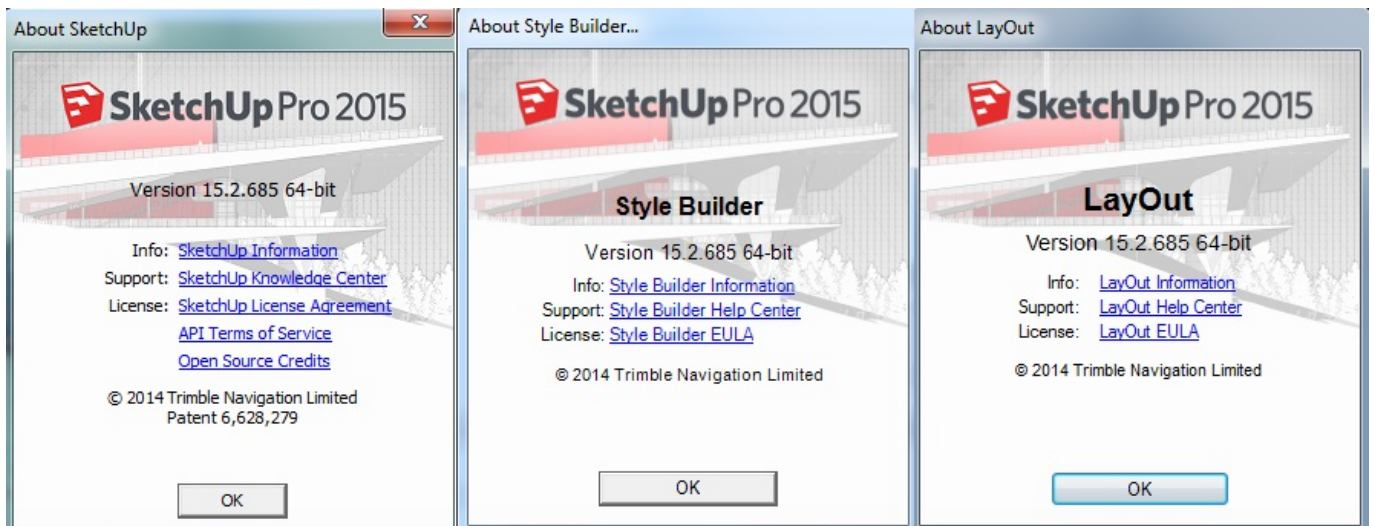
About SketchUp

SketchUp Pro 2015

Version 15.2.685 64-bit

Info: SketchUp Information
Support: SketchUp Knowledge Center
License: SketchUp License Agreement
API Terms of Service
Open Source Credits

© 2014 Trimble Navigation Limited
Patent 6,628,279

OK

About Style Builder...

SketchUp Pro 2015

Style Builder

Version 15.2.685 64-bit

Info: Style Builder Information
Support: Style Builder Help Center
License: Style Builder EULA

© 2014 Trimble Navigation Limited

OK

About LayOut

SketchUp Pro 2015

LayOut

Version 15.2.685 64-bit

Info: LayOut Information
Support: LayOut Help Center
License: LayOut EULA

© 2014 Trimble Navigation Limited

OK